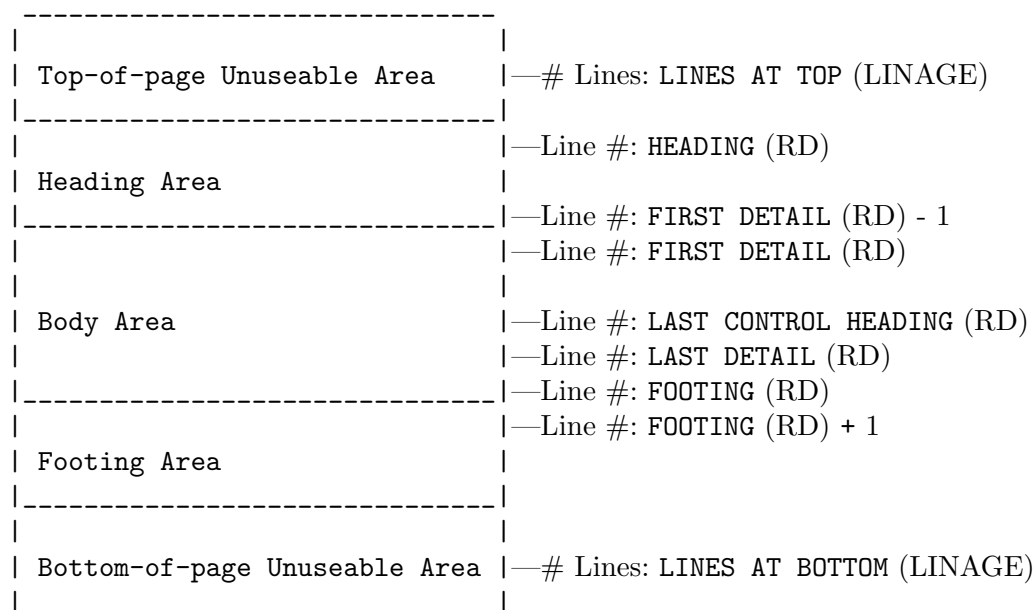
Top-of-page Unuseable Area —# Lines: LINES AT TOP (LINAGE)

—Line #: HEADING (RD)
Heading Area
—Line #: FIRST DETAIL (RD) - 1
—Line #: FIRST DETAIL (RD)

Body Area —Line #: LAST CONTROL HEADING (RD)
—Line #: LAST DETAIL (RD)
—Line #: FOOTING (RD)
—Line #: FOOTING (RD) + 1
Footing Area

Bottom-of-page Unuseable Area —# Lines: LINES AT BOTTOM (LINAGE)